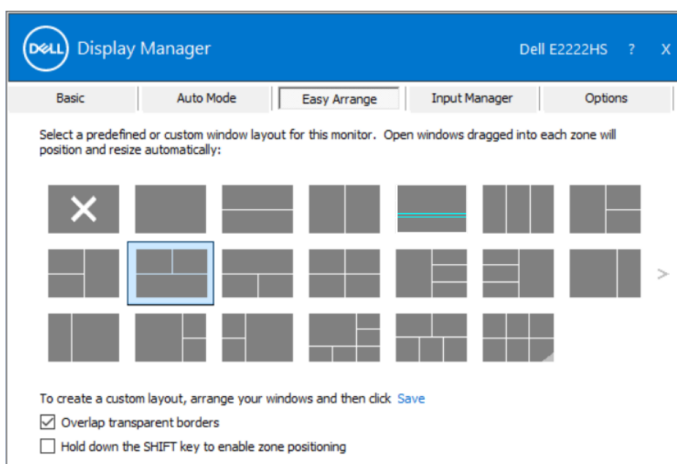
DELL Display Manager Dell E2222HS ? X

Basic | Auto Mode | Easy Arrange | Input Manager | Options

Select a predefined or custom window layout for this monitor. Open windows dragged into each zone will position and resize automatically:

>

To create a custom layout, arrange your windows and then click Save

☑ Overlap transparent borders

☐ Hold down the SHIFT key to enable zone positioning